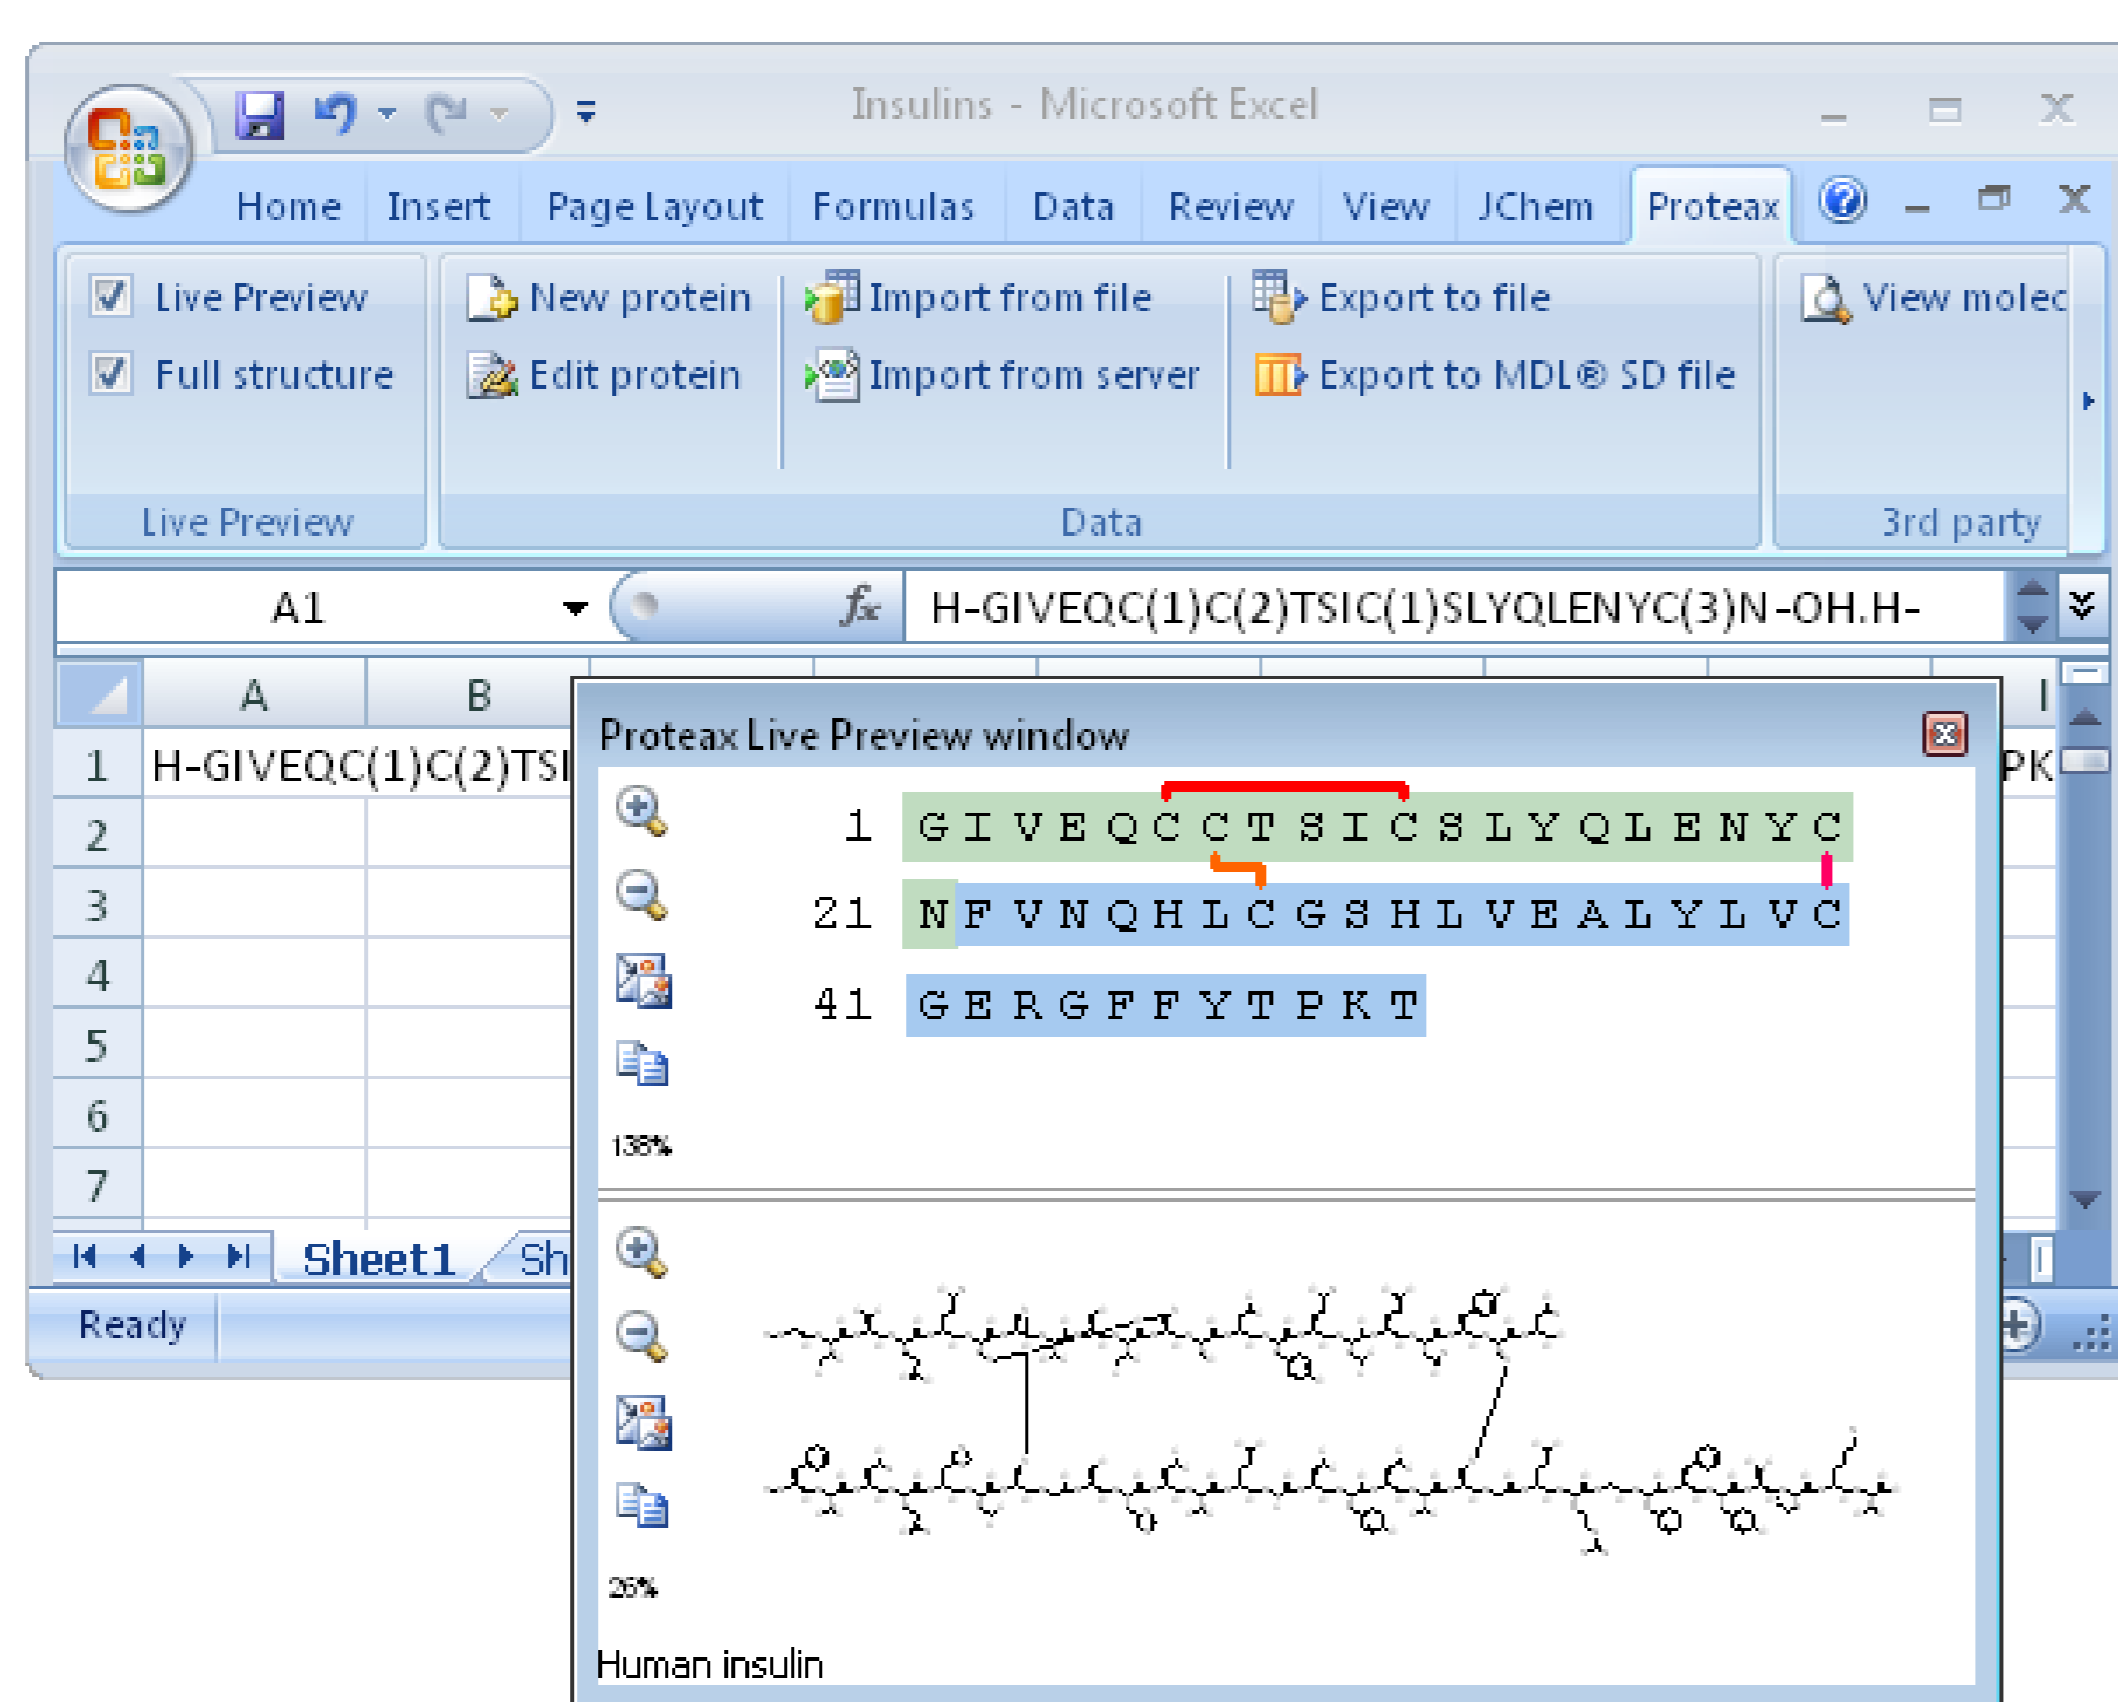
Insulins - Microsoft Excel

Home Insert Page Layout Formulas Data Review View JChem Proteax

Live Preview
Full structure
Live Preview

New protein
Edit protein
Import from file
Import from server
Export to file
Export to MDL® SD file
Data

View molec
3rd party

A1
H-GIVEQC(1)C(2)TSIC(1)SLYQLENYC(3)N-OH.H-

| | A | B |
|---|---|---|
| 1 | H-GIVEQC(1)C(2)TSI | |
| 2 | | |
| 3 | | |
| 4 | | |
| 5 | | |
| 6 | | |
| 7 | | |

PK

Sheet1 Sh

Ready

Proteax Live Preview window

1 G I V E Q C C T S I C S L Y Q L E N Y C
21 N F V N Q H L C G S H L V E A L Y L V C
41 G E R G F F Y T P K T

138%

26%

Human insulin